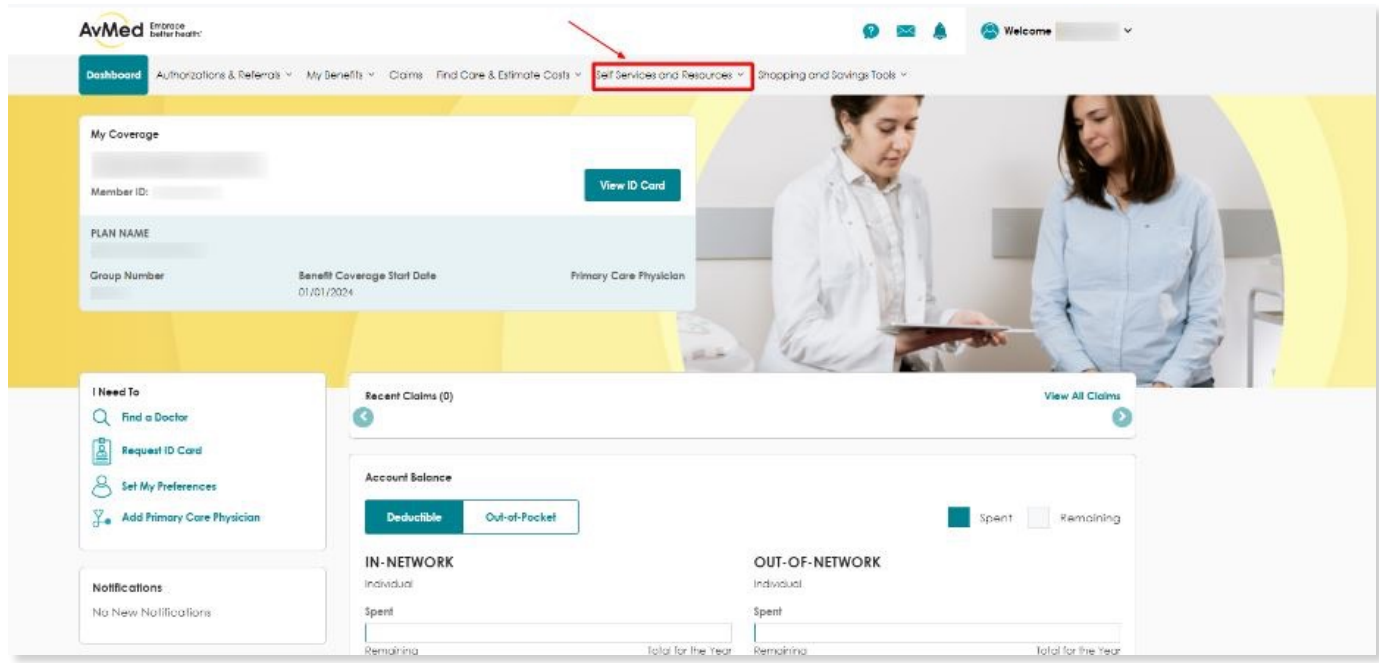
AvMed Embrace better health

Welcome

Dashboard Authorizations & Referrals My Benefits Claims Find Care & Estimate Costs Self Services and Resources Shopping and Savings Tools

My Coverage

Member ID:

View ID Card

PLAN NAME

Group Number

Benefit Coverage Start Date 01/01/2024

Primary Care Physician

I Need To

Find a Doctor

Request ID Card

Set My Preferences

Add Primary Care Physician

Notifications

No New Notifications

Recent Claims (0)

View All Claims

Account Balance

Deductible Out-of-Pocket

Spent Remaining

IN-NETWORK

Individual

Spent

Remaining Total for the Year

OUT-OF-NETWORK

Individual

Spent

Remaining Total for the Year